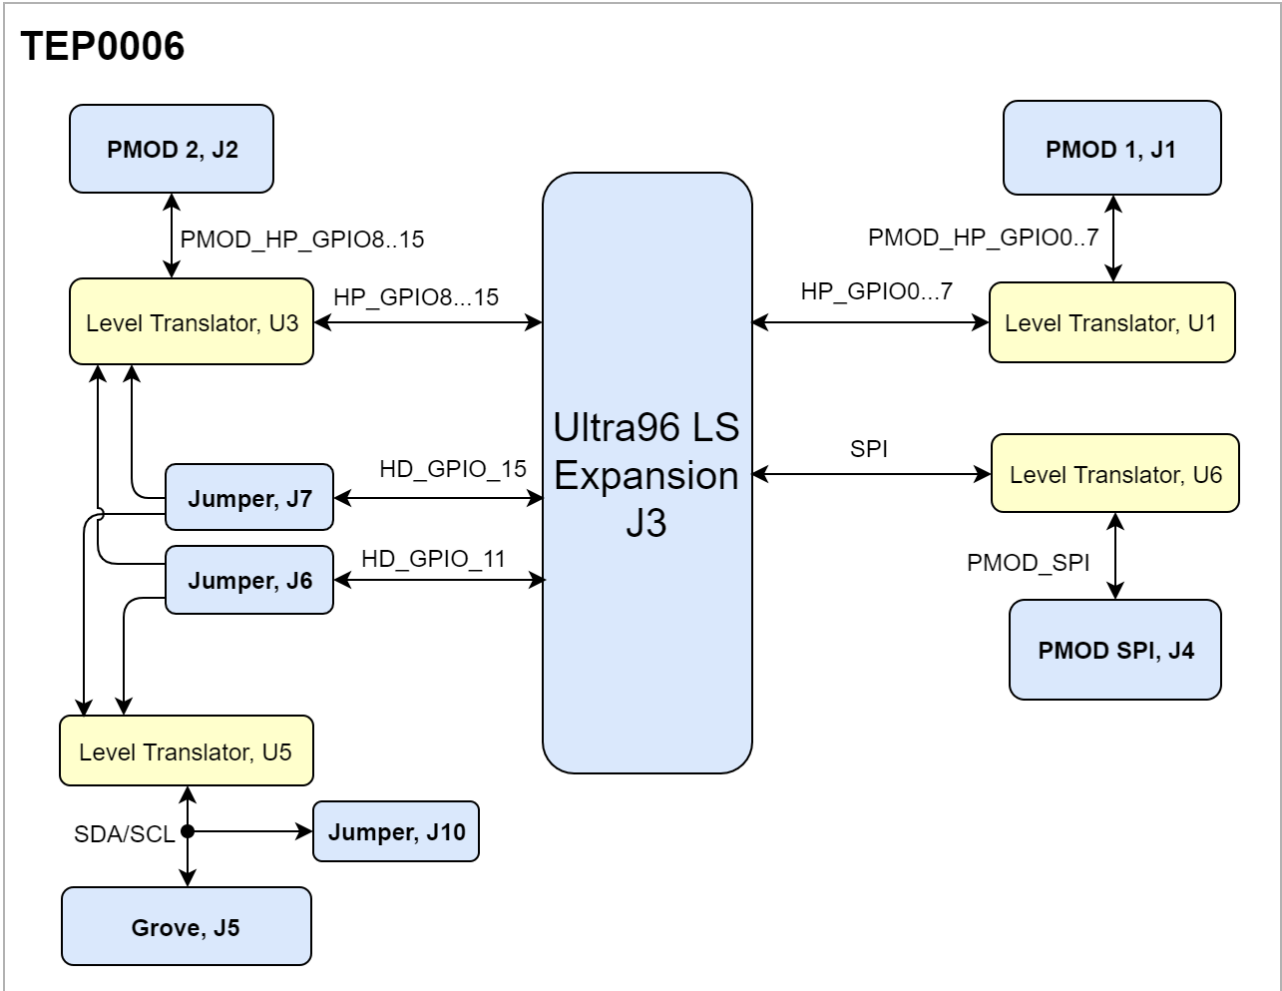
TEP0006

PMOD 2, J2

PMOD_HP_GPIO8..15

Level Translator, U3

HP_GPIO8...15

Ultra96 LS Expansion J3

PMOD 1, J1

PMOD_HP_GPIO0..7

HP_GPIO0...7

Level Translator, U1

SPI

Level Translator, U6

PMOD_SPI

PMOD SPI, J4

Jumper, J7

HD_GPIO_15

Jumper, J6

HD_GPIO_11

Level Translator, U5

SDA/SCL

Jumper, J10

Grove, J5